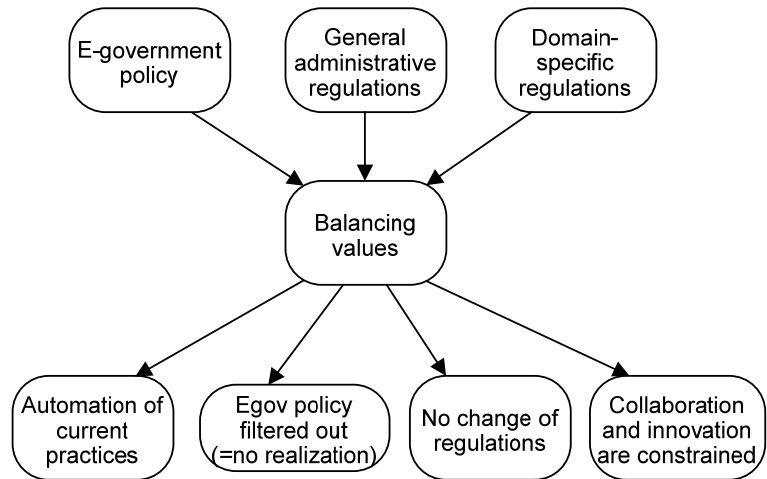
E-government policy

General administrative regulations

Domain-specific regulations

Balancing values

Automation of current practices

Egov policy filtered out (=no realization)

No change of regulations

Collaboration and innovation are constrained